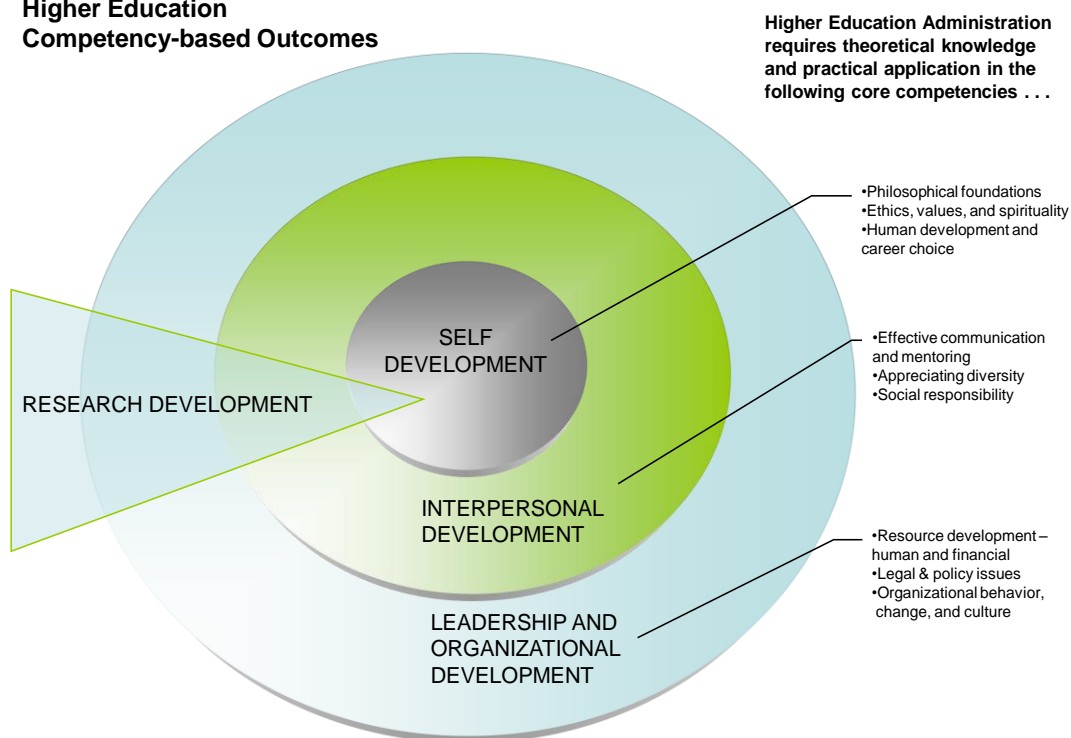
Higher Education
Competency-based Outcomes

Higher Education Administration requires theoretical knowledge and practical application in the following core competencies . . .

•Philosophical foundations
•Ethics, values, and spirituality
•Human development and career choice

SELF DEVELOPMENT

•Effective communication and mentoring
•Appreciating diversity
•Social responsibility

RESEARCH DEVELOPMENT

INTERPERSONAL DEVELOPMENT

•Resource development – human and financial
•Legal & policy issues
•Organizational behavior, change, and culture

LEADERSHIP AND ORGANIZATIONAL DEVELOPMENT